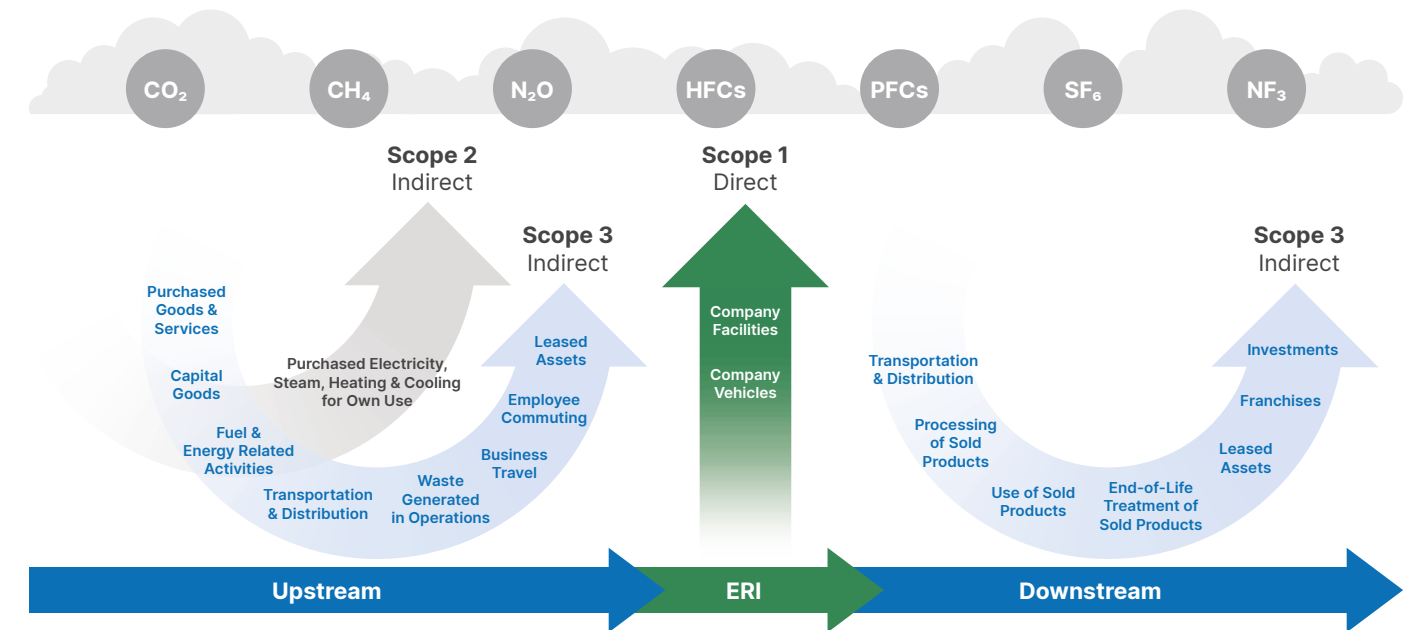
$CO_2$ $CH_4$ $N_2O$ HFCs PFCs $SF_6$ $NF_3$

Scope 2
Indirect

Scope 1
Direct

Scope 3
Indirect

Scope 3
Indirect

Purchased Goods & Services

Capital Goods

Fuel & Energy Related Activities

Transportation & Distribution

Waste Generated in Operations

Business Travel

Employee Commuting

Leased Assets

Purchased Electricity, Steam, Heating & Cooling for Own Use

Company Facilities

Company Vehicles

Transportation & Distribution

Processing of Sold Products

Use of Sold Products

End-of-Life Treatment of Sold Products

Leased Assets

Franchises

Investments

Upstream

ERI

Downstream